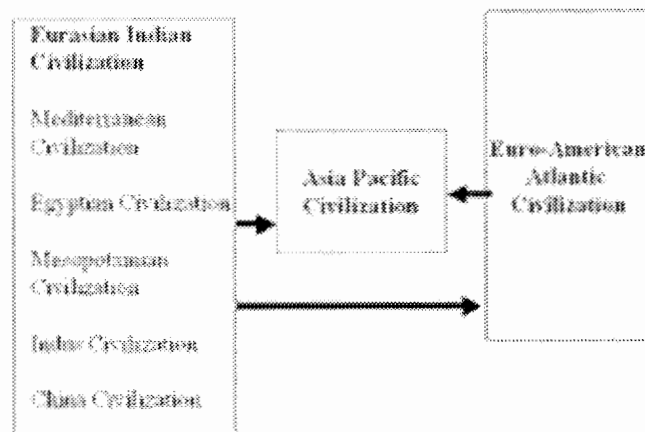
Eurasian Indian Civilization

Mediterranean Civilization

Egyptian Civilization

Mesopotamian Civilization

Indus Civilization

China Civilization

Asia Pacific Civilization

Euro-American Atlantic Civilization